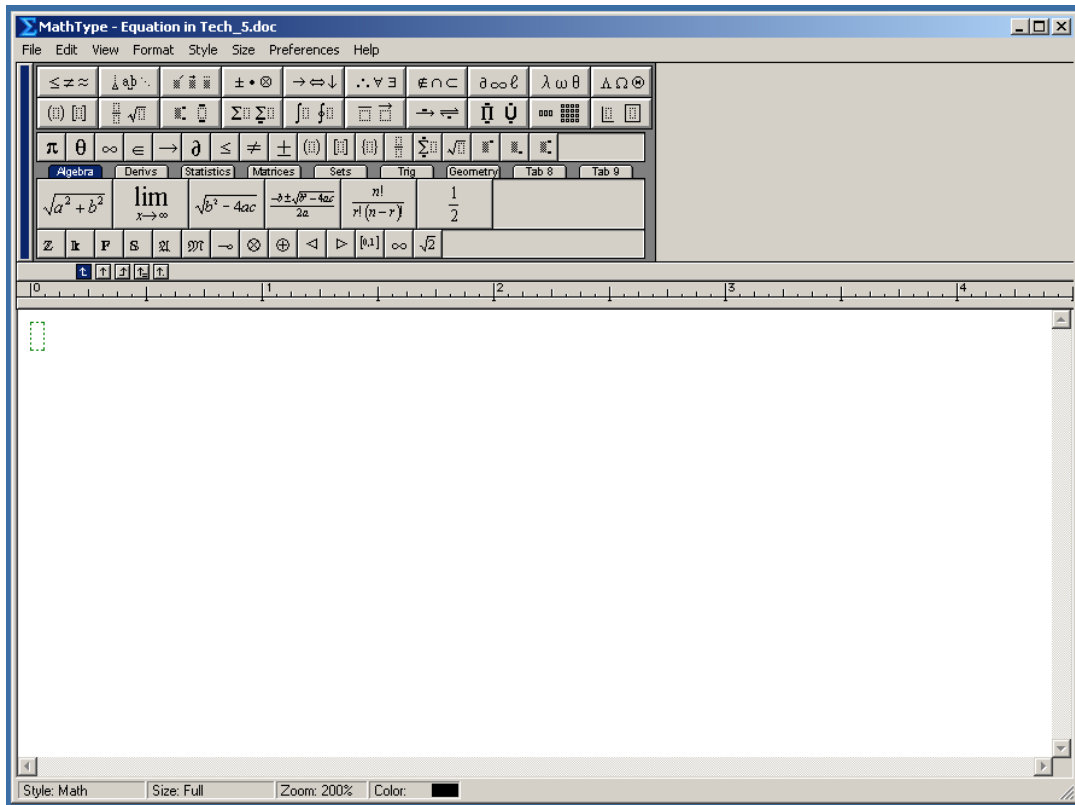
MathType - Equation in Tech_5.doc

File Edit View Format Style Size Preferences Help

$\leq \neq \approx$ $\pm \bullet \otimes$ $\rightarrow \Leftrightarrow \downarrow$ $\therefore \forall \exists$ $\notin \cap \subset$ $\partial \infty \ell$ $\lambda \omega \theta$ $\Lambda \Omega \circledast$

$\pi$ $\theta$ $\infty$ $\in$ $\rightarrow$ $\partial$ $\leq$ $\neq$ $\pm$

Algebra Derivs Statistics Matrices Sets Trig Geometry Tab 8 Tab 9

$\sqrt{a^2+b^2}$ $\lim_{x \to \infty}$ $\sqrt{b^2-4ac}$ $\frac{-b \pm \sqrt{b^2-4ac}}{2a}$ $\frac{n!}{r!(n-r)!}$ $\frac{1}{2}$

$\mathbb{Z}$ $\mathbb{k}$ $\mathbb{F}$ $\mathbb{S}$ $\mathfrak{A}$ $\mathfrak{M}$ $\multimap$ $\otimes$ $\oplus$ $\triangleleft$ $\triangleright$ $[0,1]$ $\infty$ $\sqrt{2}$

0 1 2 3 4

Style: Math Size: Full Zoom: 200% Color: